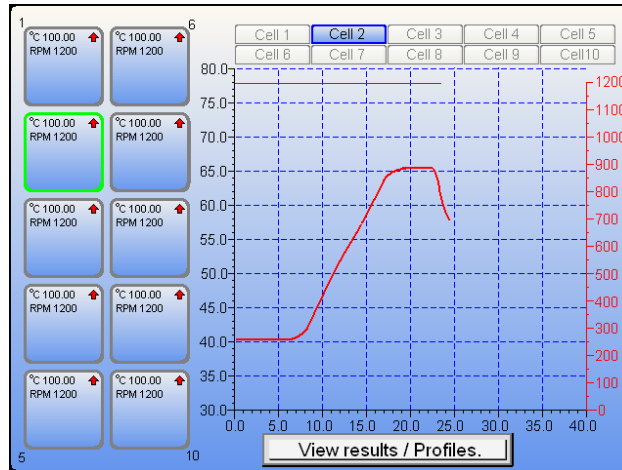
1
°C 100.00
RPM 1200

6
°C 100.00
RPM 1200

°C 100.00
RPM 1200

°C 100.00
RPM 1200

°C 100.00
RPM 1200

°C 100.00
RPM 1200

°C 100.00
RPM 1200

°C 100.00
RPM 1200

°C 100.00
RPM 1200

°C 100.00
RPM 1200

5

10

| Cell 1 | Cell 2 | Cell 3 | Cell 4 | Cell 5 |
|---|---|---|---|---|
| Cell 6 | Cell 7 | Cell 8 | Cell 9 | Cell10 |

80.0
75.0
70.0
65.0
60.0
55.0
50.0
45.0
40.0
35.0
30.0

1200
1100
1000
900
800
700
600
500
400
300
200
100
0

0.0 5.0 10.0 15.0 20.0 25.0 30.0 35.0 40.0

View results / Profiles.